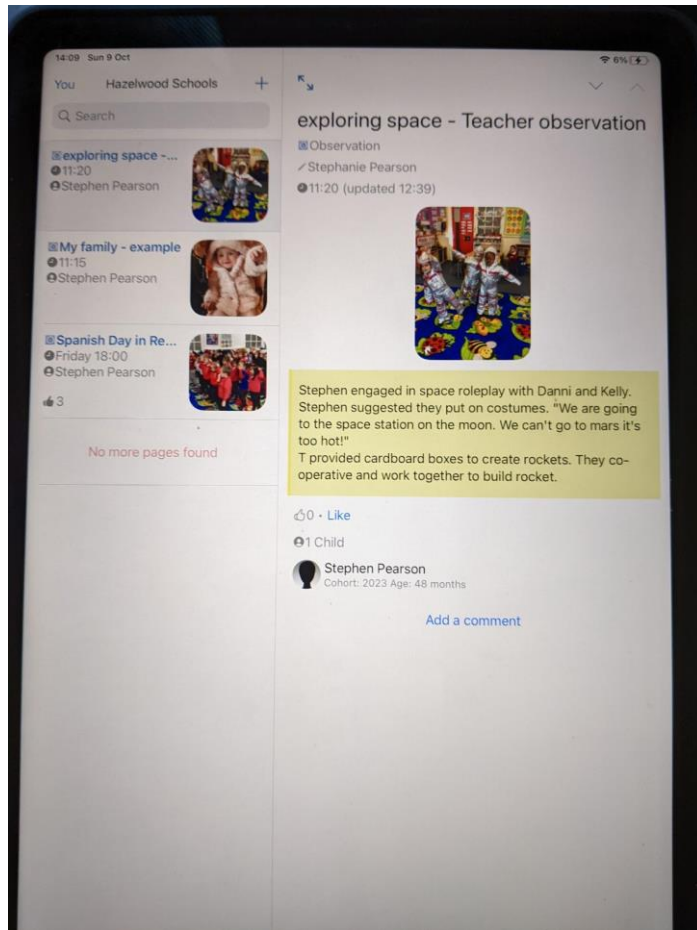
14:09 Sun 9 Oct

6%

You Hazelwood Schools +

Search

exploring space -...
11:20
Stephen Pearson

My family - example
11:15
Stephen Pearson

Spanish Day in Re...
Friday 18:00
Stephen Pearson
3

No more pages found

exploring space - Teacher observation
Observation
Stephanie Pearson
11:20 (updated 12:39)

Stephen engaged in space roleplay with Danni and Kelly. Stephen suggested they put on costumes. "We are going to the space station on the moon. We can't go to mars it's too hot!"
T provided cardboard boxes to create rockets. They cooperative and work together to build rocket.

0 · Like
1 Child
Stephen Pearson
Cohort: 2023 Age: 48 months

Add a comment